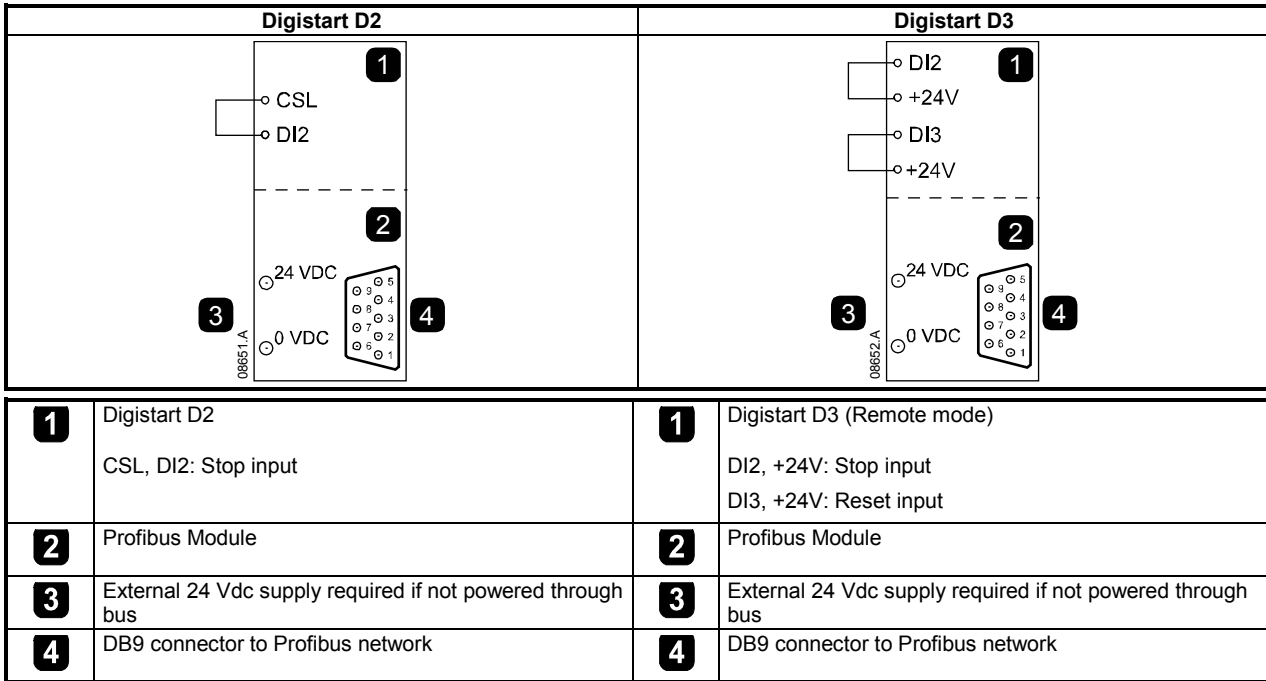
| Digistart D2 | Digistart D3 |
|---|---|
| 1 CSL DI2 2 24 VDC 0 VDC 3 4 9 8 7 6 5 4 3 2 1 08651.A | DI2 1 +24V DI3 +24V 2 24 VDC 0 VDC 3 4 9 8 7 6 5 4 3 2 1 08652.A |

| | | | |
|---|---|---|---|
| 1 | Digistart D2<br><br>CSL, DI2: Stop input | 1 | Digistart D3 (Remote mode)<br><br>DI2, +24V: Stop input<br>DI3, +24V: Reset input |
| 2 | Profibus Module | 2 | Profibus Module |
| 3 | External 24 Vdc supply required if not powered through bus | 3 | External 24 Vdc supply required if not powered through bus |
| 4 | DB9 connector to Profibus network | 4 | DB9 connector to Profibus network |